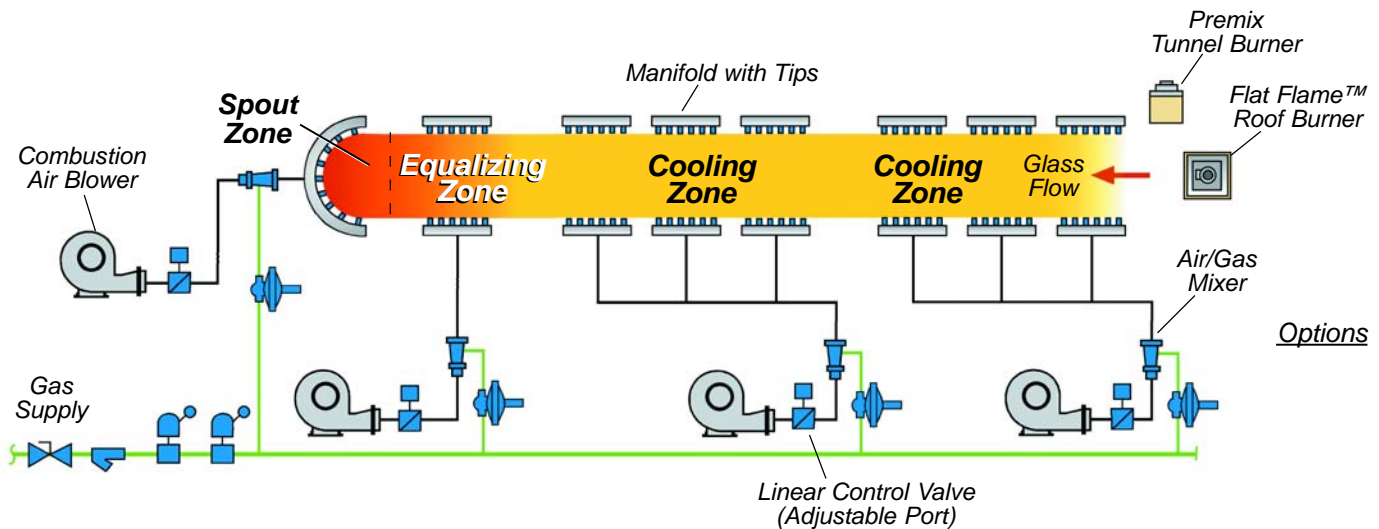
Premix Tunnel Burner

Manifold with Tips

Flat Flame™ Roof Burner

Spout Zone

Equalizing Zone

Cooling Zone

Cooling Zone

Glass Flow

Combustion Air Blower

Air/Gas Mixer

Options

Gas Supply

Linear Control Valve (Adjustable Port)